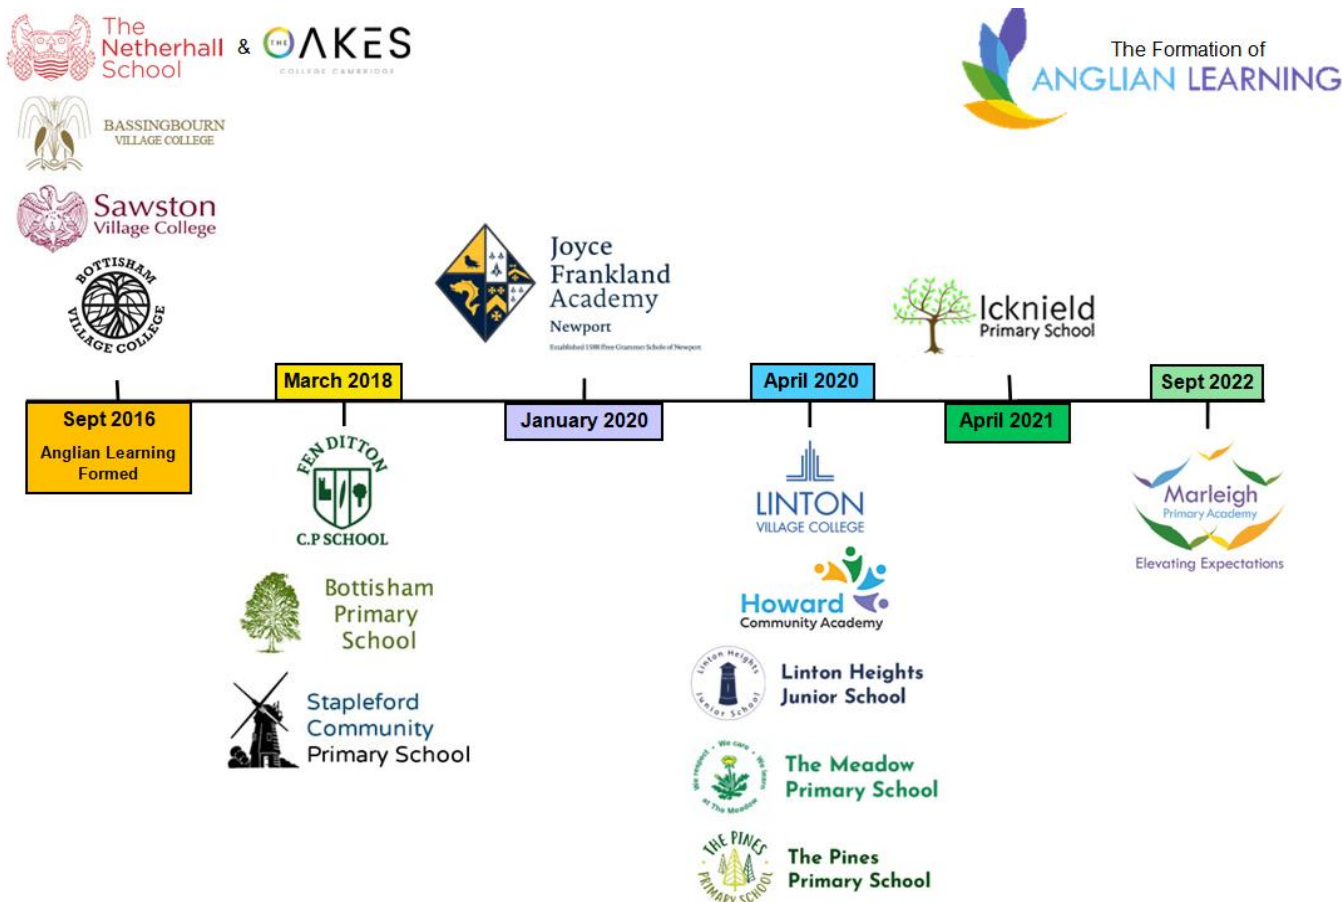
The Netherhall School & THE OAKES COLLEGE CAMBRIDGE

BASSINGBOURN VILLAGE COLLEGE

Sawston Village College

BOTTISHAM VILLAGE COLLEGE

The Formation of ANGLIAN LEARNING

Joyce Frankland Academy Newport Established 1588 Free Grammar School of Newport

Icknield Primary School

Sept 2016 Anglian Learning Formed

March 2018

January 2020

April 2020

April 2021

Sept 2022

FEN DITTON C.P SCHOOL

Bottisham Primary School

Stapleford Community Primary School

LINTON VILLAGE COLLEGE

Howard Community Academy

Linton Heights Junior School

Linton Heights Junior School

We care · We learn · At The Meadow

The Meadow Primary School

THE PINES PRIMARY SCHOOL

The Pines Primary School

Marleigh Primary Academy

Elevating Expectations